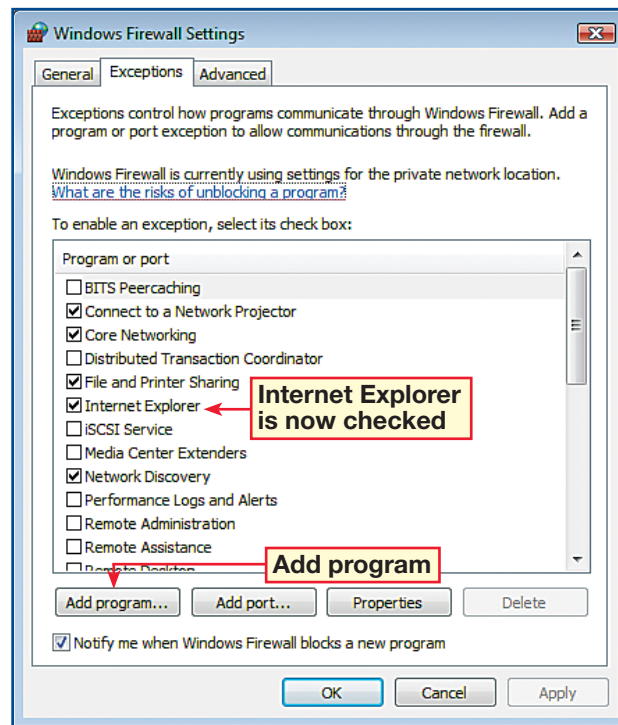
Windows Firewall Settings

General | Exceptions | Advanced

Exceptions control how programs communicate through Windows Firewall. Add a program or port exception to allow communications through the firewall.

Windows Firewall is currently using settings for the private network location. What are the risks of unblocking a program?

To enable an exception, select its check box:

Program or port

☐ BITS Peercaching
☑ Connect to a Network Projector
☑ Core Networking
☐ Distributed Transaction Coordinator
☑ File and Printer Sharing
☑ Internet Explorer
☐ iSCSI Service
☐ Media Center Extenders
☑ Network Discovery
☐ Performance Logs and Alerts
☐ Remote Administration
☐ Remote Assistance
☐ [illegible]

Internet Explorer is now checked

Add program

Add program... | Add port... | Properties | Delete

☑ Notify me when Windows Firewall blocks a new program

OK | Cancel | Apply